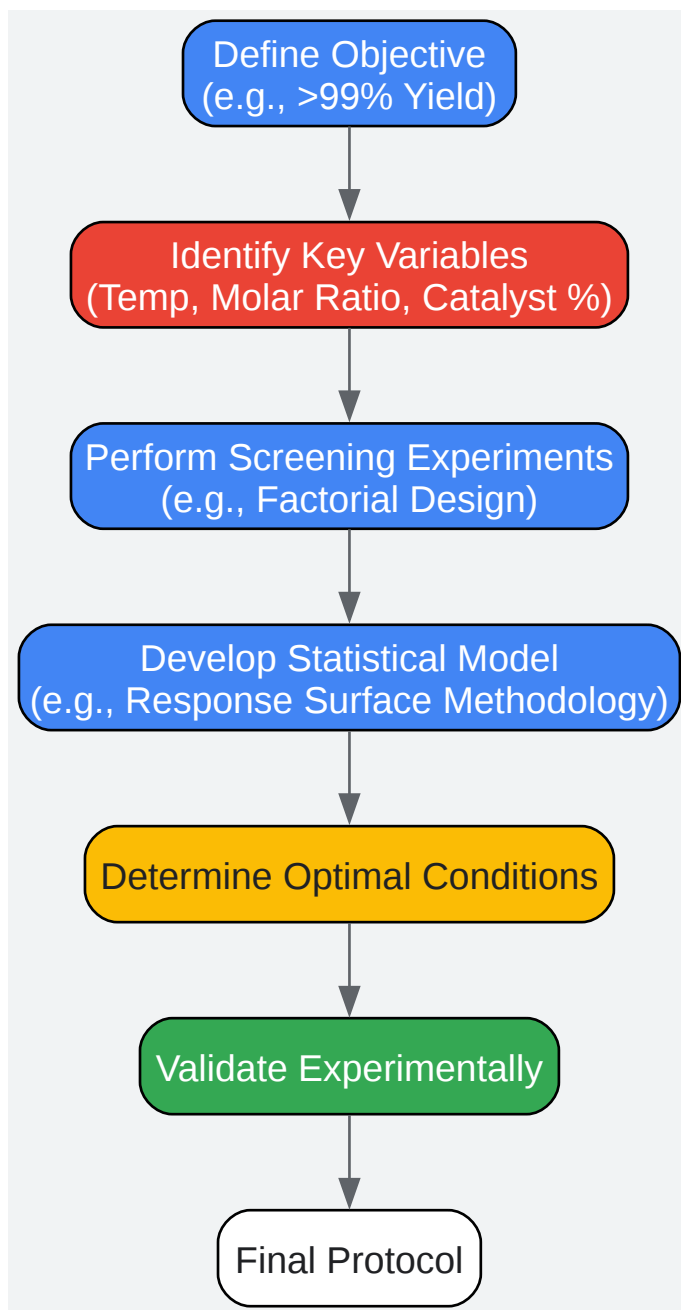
Define Objective
(e.g., >99% Yield)

Identify Key Variables
(Temp, Molar Ratio, Catalyst %)

Perform Screening Experiments
(e.g., Factorial Design)

Develop Statistical Model
(e.g., Response Surface Methodology)

Determine Optimal Conditions

Validate Experimentally

Final Protocol